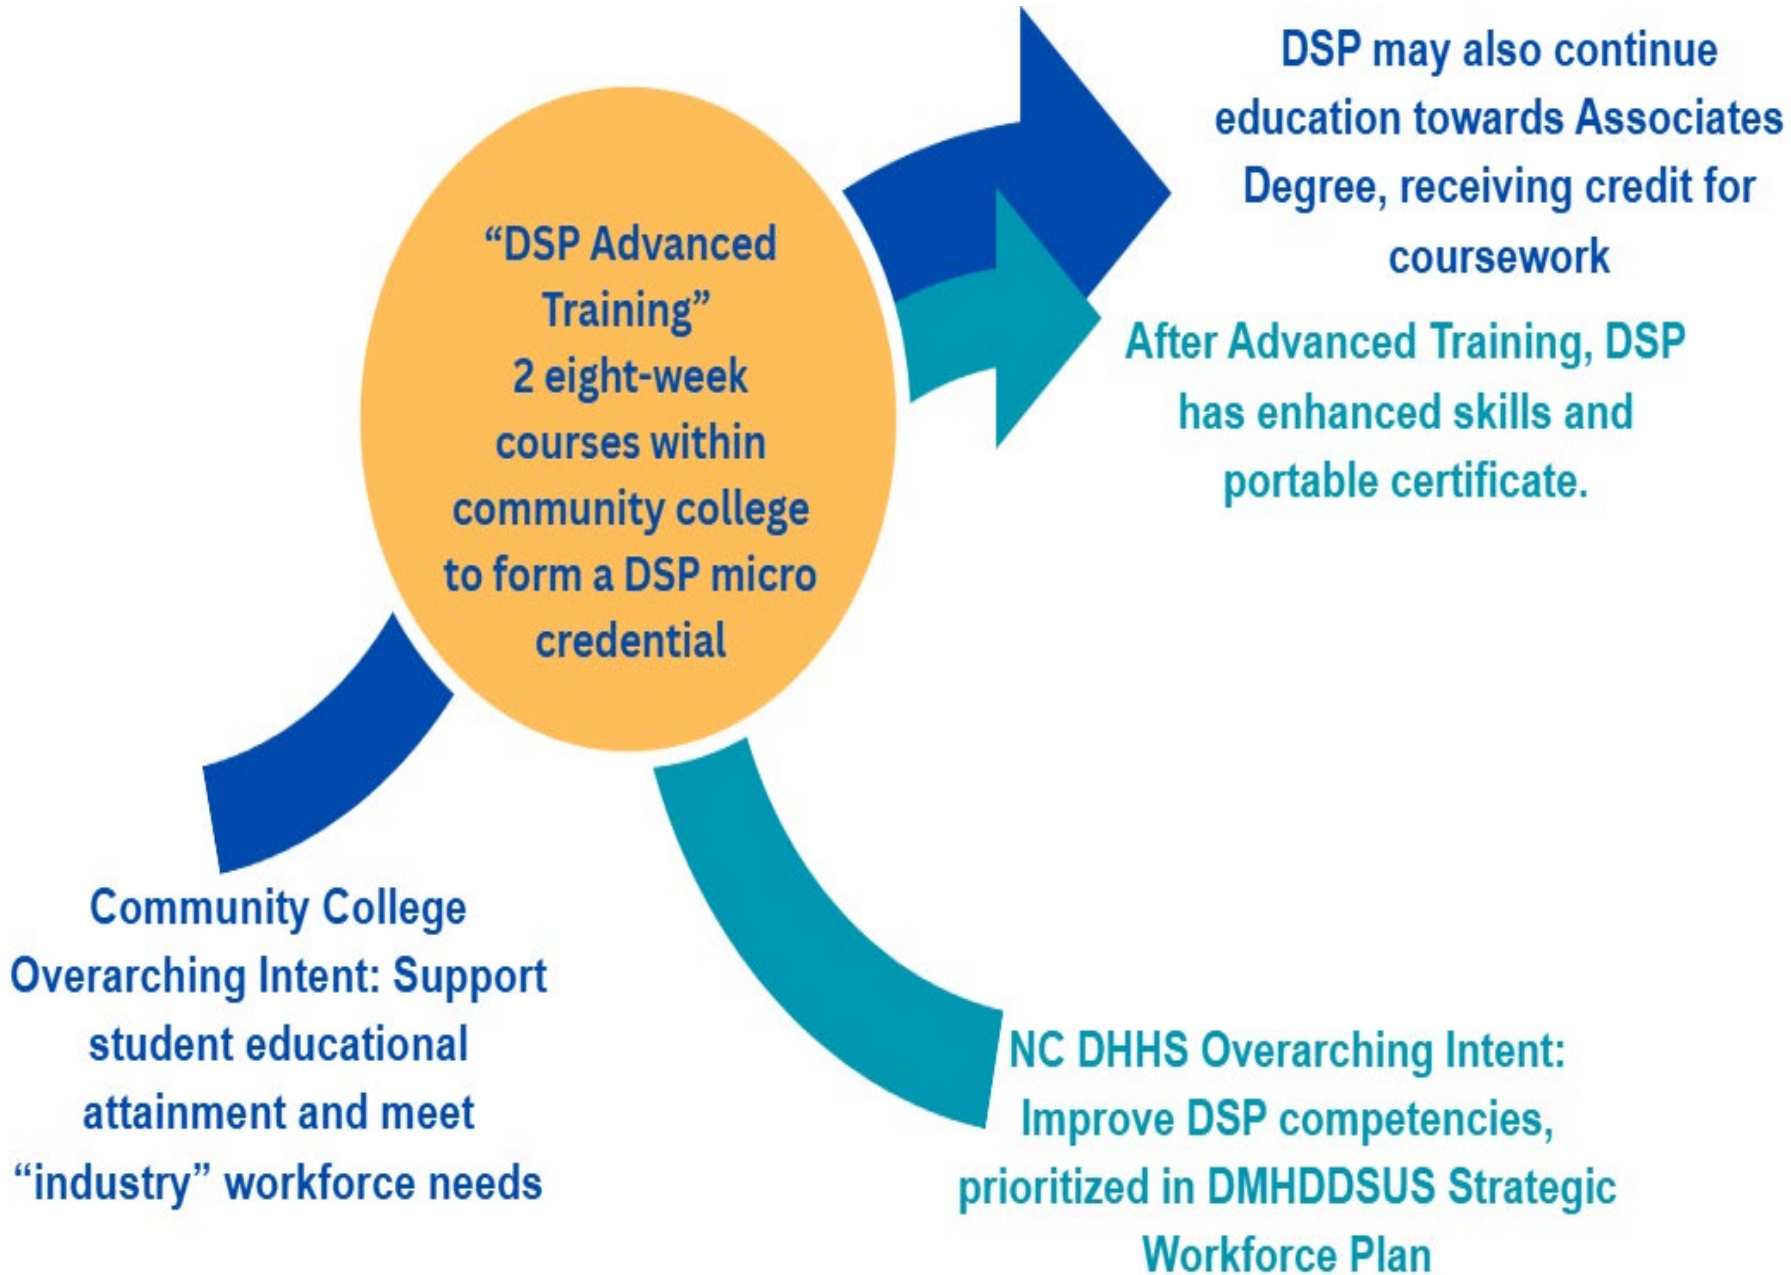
“DSP Advanced Training”
2 eight-week courses within community college to form a DSP micro credential

DSP may also continue education towards Associates Degree, receiving credit for coursework

After Advanced Training, DSP has enhanced skills and portable certificate.

Community College Overarching Intent: Support student educational attainment and meet “industry” workforce needs

NC DHHS Overarching Intent: Improve DSP competencies, prioritized in DMHDDSUS Strategic Workforce Plan